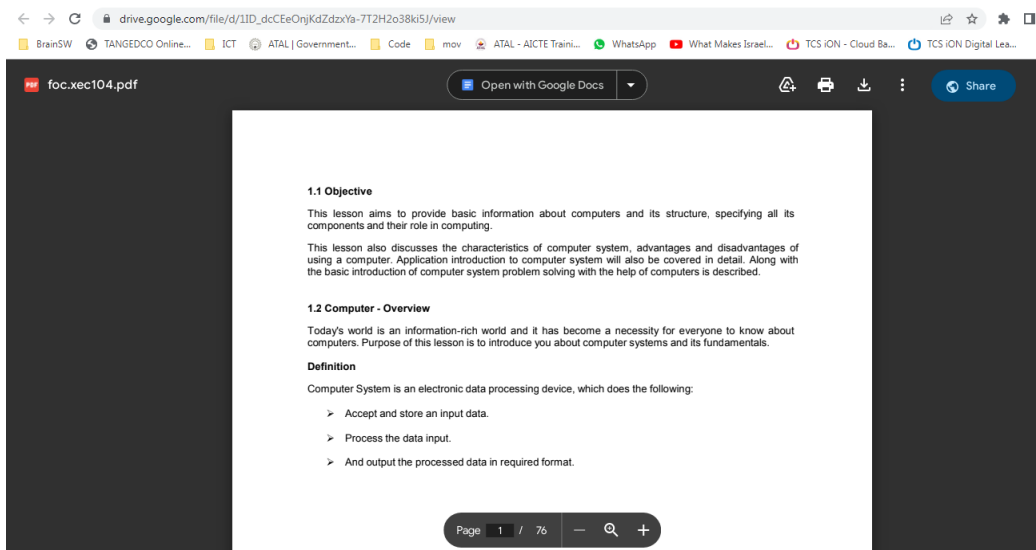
drive.google.com/file/d/1ID_dcCEeOnjKdZdzxYa-7T2H2o38ki5J/view

BrainSW TANGEDCO Online... ICT ATAL | Government... Code mov ATAL - AICTE Traini... WhatsApp What Makes Israel... TCS iON - Cloud Ba... TCS iON Digital Lea...

foc.xec104.pdf

Open with Google Docs

Share

1.1 Objective

This lesson aims to provide basic information about computers and its structure, specifying all its components and their role in computing.

This lesson also discusses the characteristics of computer system, advantages and disadvantages of using a computer. Application introduction to computer system will also be covered in detail. Along with the basic introduction of computer system problem solving with the help of computers is described.

1.2 Computer - Overview

Today's world is an information-rich world and it has become a necessity for everyone to know about computers. Purpose of this lesson is to introduce you about computer systems and its fundamentals.

Definition

Computer System is an electronic data processing device, which does the following:

➢ Accept and store an input data.

➢ Process the data input.

➢ And output the processed data in required format.

Page 1 / 76